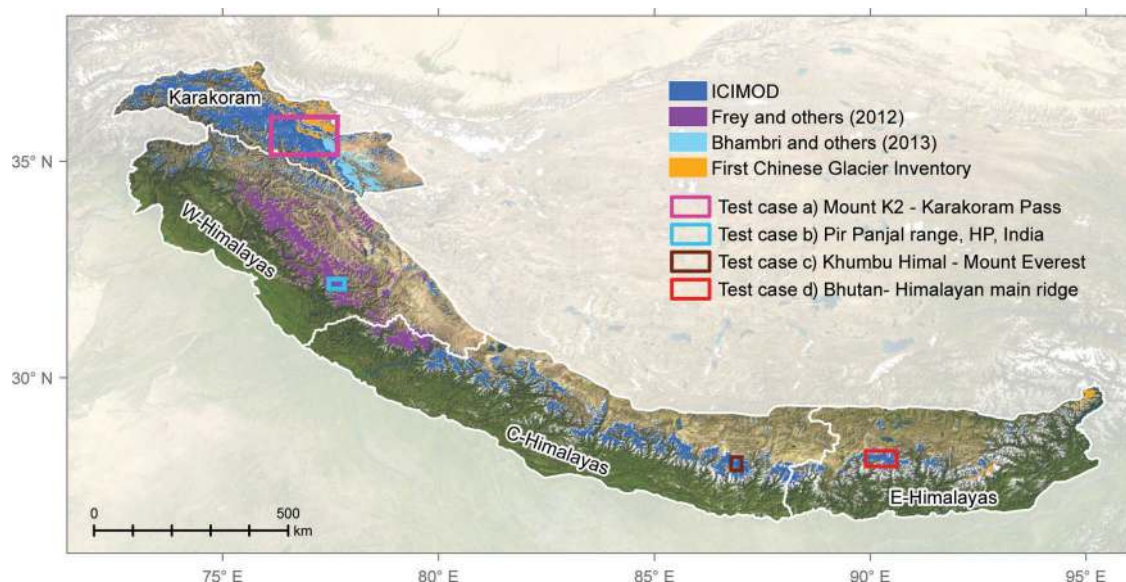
ICIMOD
Frey and others (2012)
Bhambri and others (2013)
First Chinese Glacier Inventory
Test case a) Mount K2 - Karakoram Pass
Test case b) Pir Panjal range, HP, India
Test case c) Khumbu Himal - Mount Everest
Test case d) Bhutan- Himalayan main ridge

Karakoram
W-Himalayas
C-Himalayas
E-Himalayas

35° N
30° N

0
500
km

75° E
80° E
85° E
90° E
95° E